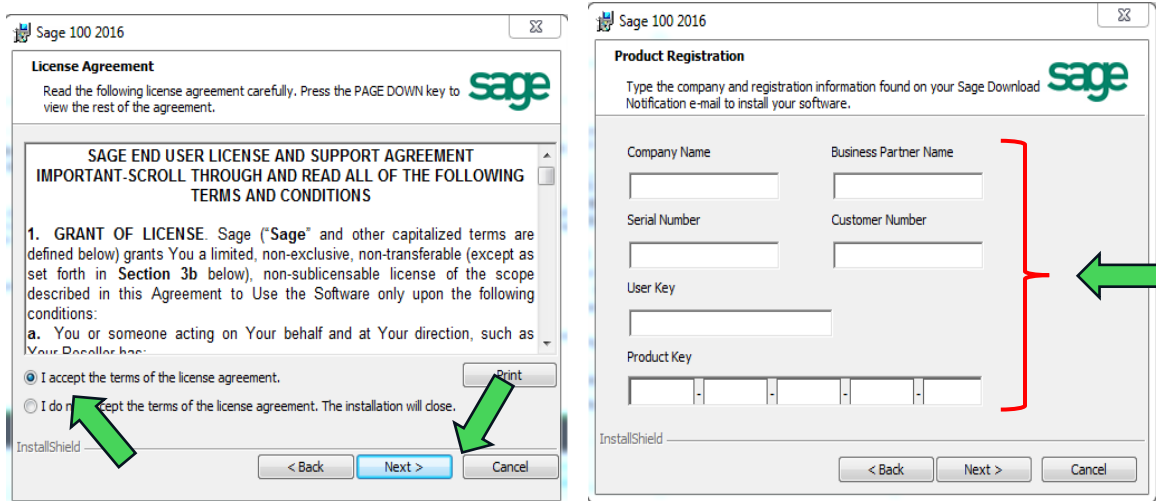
Sage 100 2016

License Agreement

Read the following license agreement carefully. Press the PAGE DOWN key to view the rest of the agreement.

sage

SAGE END USER LICENSE AND SUPPORT AGREEMENT
IMPORTANT-SCROLL THROUGH AND READ ALL OF THE FOLLOWING TERMS AND CONDITIONS

1. GRANT OF LICENSE. Sage ("Sage" and other capitalized terms are defined below) grants You a limited, non-exclusive, non-transferable (except as set forth in Section 3b below), non-sublicensable license of the scope described in this Agreement to Use the Software only upon the following conditions:

a. You or someone acting on Your behalf and at Your direction, such as Your Reseller has:

I accept the terms of the license agreement.

Print

I do n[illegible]ccept the terms of the license agreement. The installation will close.

InstallShield

< Back

Next >

Cancel

Sage 100 2016

Product Registration

Type the company and registration information found on your Sage Download Notification e-mail to install your software.

sage

Company Name

Business Partner Name

Serial Number

Customer Number

User Key

Product Key

- - - -

InstallShield

< Back

Next >

Cancel